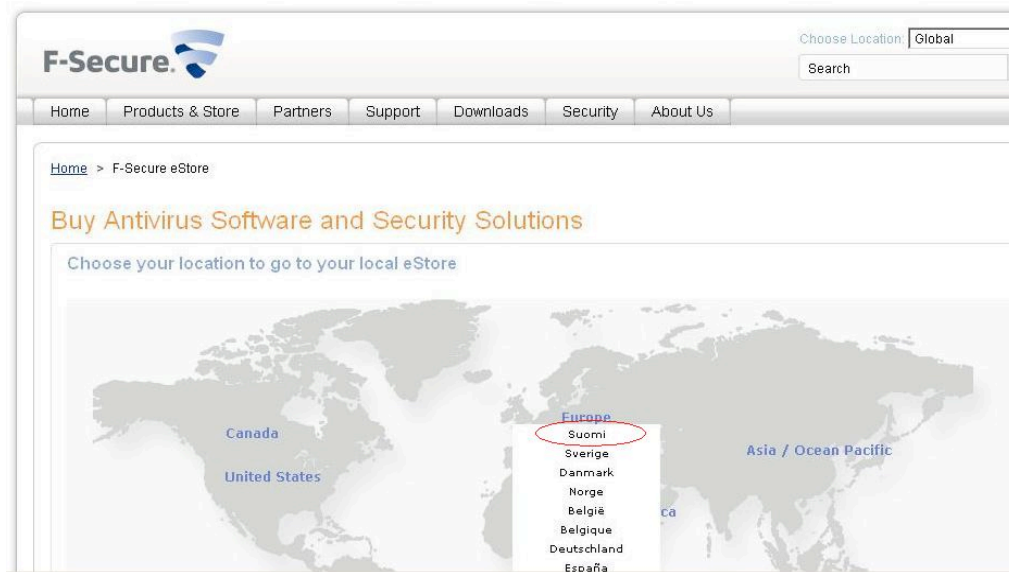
F-Secure.

Choose Location: Global

Search

Home | Products & Store | Partners | Support | Downloads | Security | About Us

Home > F-Secure eStore

Buy Antivirus Software and Security Solutions

Choose your location to go to your local eStore

Canada

United States

Europe

Suomi

Sverige

Danmark

Norge

België

Belgique

Deutschland

España

Asia / Ocean Pacific

ca